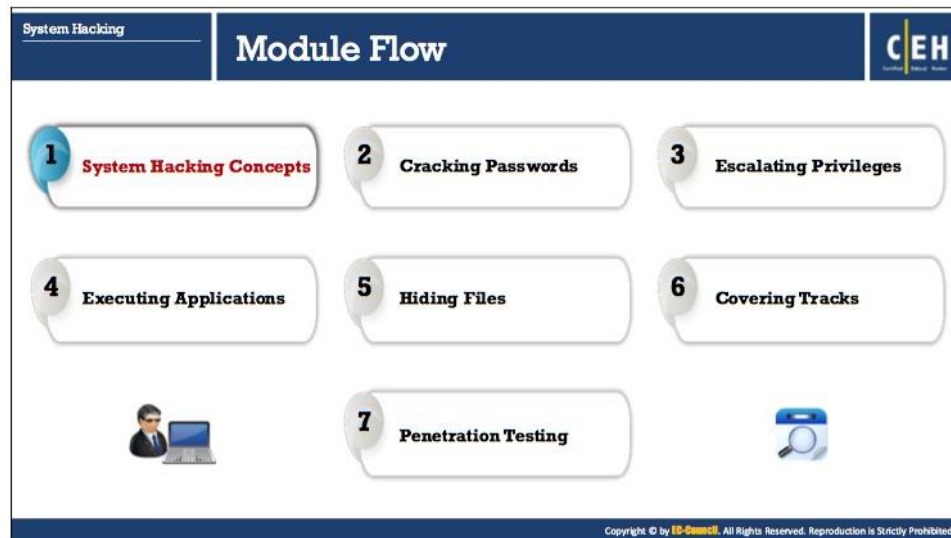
System Hacking

Module Flow

CEH
Certified Ethical Hacker

1 System Hacking Concepts

2 Cracking Passwords

3 Escalating Privileges

4 Executing Applications

5 Hiding Files

6 Covering Tracks

7 Penetration Testing

Copyright © by EC-Council. All Rights Reserved. Reproduction is Strictly Prohibited